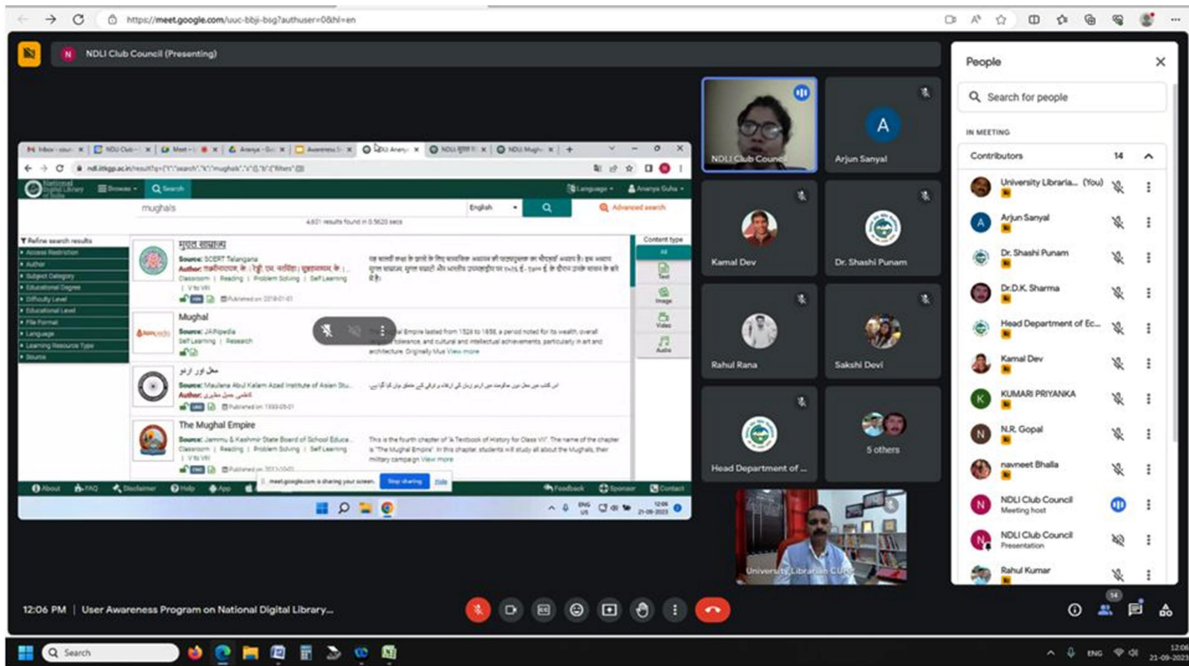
https://meet.google.com/uuc-bbji-bsg?authuser=0&hl=en

NDLI Club Council (Presenting)

ndl.iitkgp.ac.in/result?q={"t":"search","k":"mughals","s":[],"b":{"filters":[]}}

National Digital Library of India

Browse

Search

Language

Ananya Guha

mughals

English

Advanced search

4,601 results found in 0.5620 secs

Refine search results

Access Restriction

Author

Subject Category

Educational Degree

Difficulty Level

Educational Level

File Format

Language

Learning Resource Type

Source

मुगल साम्राज्य

Source: SCERT Telangana

Author: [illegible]

Classroom | Reading | Problem Solving | Self Learning

V to VIII

Published on: 2018-01-01

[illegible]

Mughal

Source: JAftipedia

Self Learning | Research

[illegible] Empire lasted from 1526 to 1858, a period noted for its wealth, overall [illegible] tolerance, and cultural and intellectual achievements, particularly in art and architecture. Originally Mus View more

محل اور اردو

Source: Maulana Abul Kalam Azad Institute of Asian Stu...

Author: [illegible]

Published on: 1999-05-01

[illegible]

The Mughal Empire

Source: Jammu & Kashmir State Board of School Educa...

Classroom | Reading | Problem Solving | Self Learning

V to VIII

Published on: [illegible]

This is the fourth chapter of "A Textbook of History for Class VII". The name of the chapter is "The Mughal Empire". In this chapter, students will study all about the Mughals, their military campaign View more

Content type

All

Text

Image

Video

Audio

About

FAQ

Disclaimer

Help

App

meet.google.com is sharing your screen.

Stop sharing

Hide

Feedback

Sponsor

Contact

ENG US

12:06 21-09-2023

NDLI Club Council

Arjun Sanyal

Kamal Dev

Dr. Shashi Punam

Rahul Rana

Sakshi Devi

Head Department of ...

5 others

University Librarian CUHP

People

Search for people

IN MEETING

Contributors 14

University Libraria... (You)

Arjun Sanyal

Dr. Shashi Punam

Dr.D.K. Sharma

Head Department of Ec...

Kamal Dev

KUMARI PRIYANKA

N.R. Gopal

navneet Bhalla

NDLI Club Council
Meeting host

NDLI Club Council
Presentation

Rahul Kumar

12:06 PM | User Awareness Program on National Digital Library...

14

Search

ENG

12:06 21-09-2023